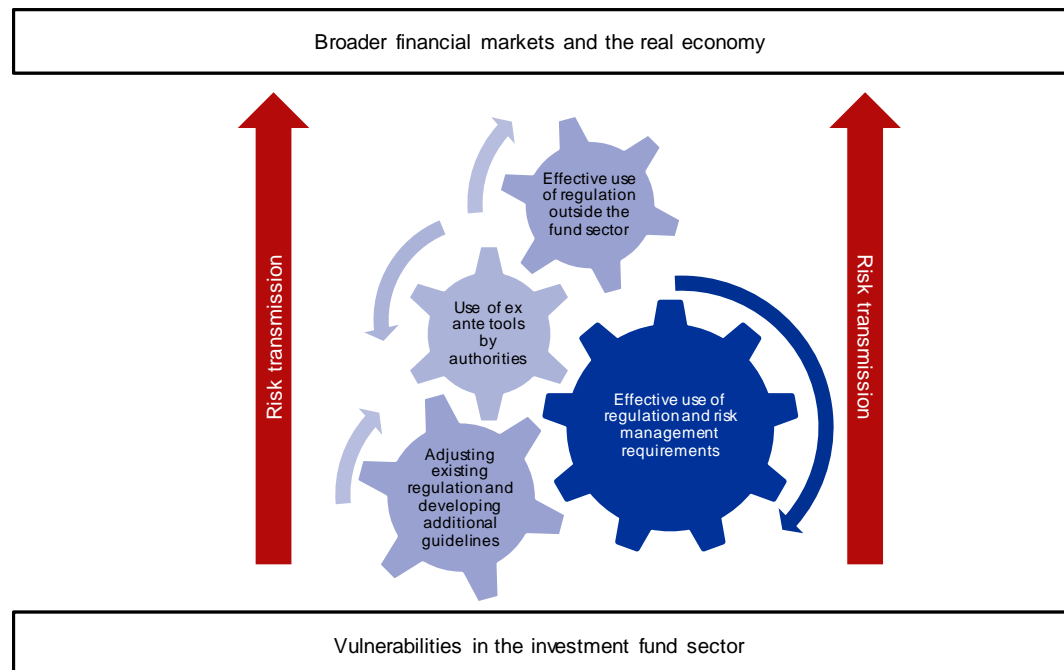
Broader financial markets and the real economy

Risk transmission

Effective use of regulation outside the fund sector

Use of ex ante tools by authorities

Effective use of regulation and risk management requirements

Adjusting existing regulation and developing additional guidelines

Risk transmission

Vulnerabilities in the investment fund sector